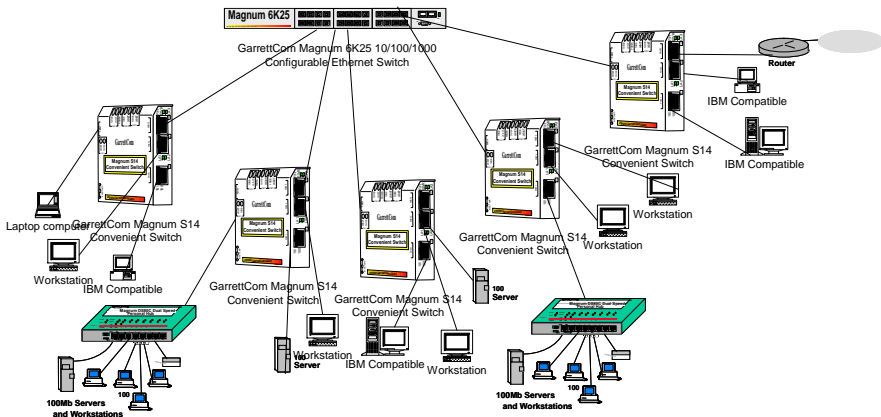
Magnum 6K25

GarrettCom Magnum 6K25 10/100/1000
Configurable Ethernet Switch

Router

Magnum S14
Convenient Switch

IBM Compatible

IBM Compatible

GarrettCom Magnum S14
Convenient Switch

GarrettCom

Magnum S14
Convenient Switch

Workstation

Workstation

GarrettCom

Magnum S14
Convenient Switch

Laptop computer

GarrettCom Magnum S14
Convenient Switch

GarrettCom Magnum S14
Convenient Switch

Workstation

IBM Compatible

GarrettCom

Magnum S14
Convenient Switch

Magnum S14
Convenient Switch

100 Server

GarrettCom Magnum S14
Convenient Switch

GarrettCom Magnum S14
Convenient Switch

Magnum DS8SC Dual Speed
Personal Hub

Magnum DS8SC Dual Speed
Personal Hub

Workstation

100 Server

IBM Compatible

Workstation

100

100Mb Servers
and Workstations

100

100Mb Servers
and Workstations